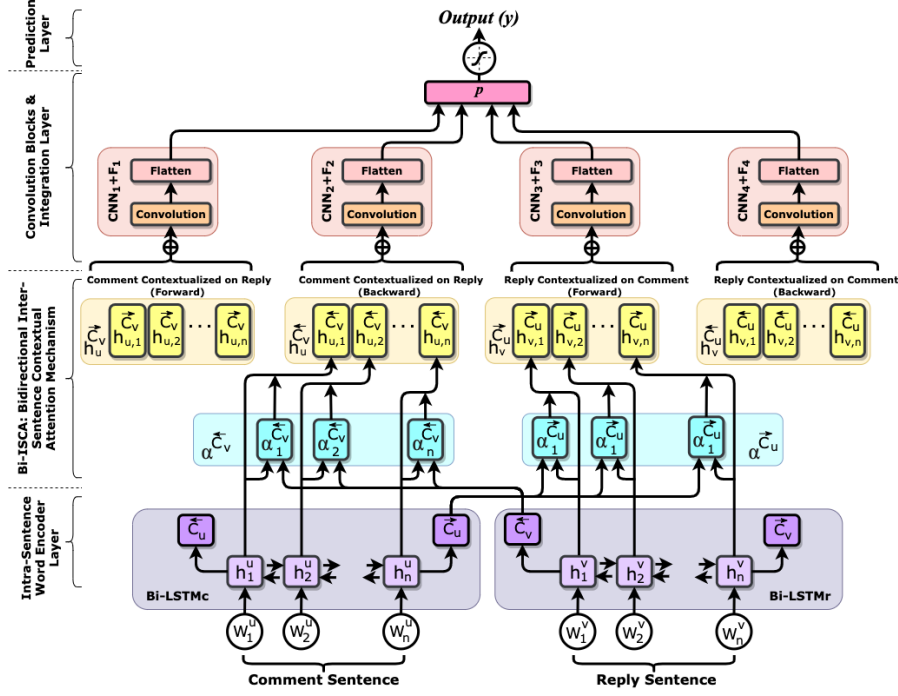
Prediction Layer

Convolution Blocks & Integration Layer

Bi-ISCA: Bidirectional Inter-Sentence Contextual Attention Mechanism

Intra-Sentence Word Encoder Layer

Output (y)

$f$

p

$CNN_1+F_1$

Flatten

Convolution

$CNN_2+F_2$

Flatten

Convolution

$CNN_3+F_3$

Flatten

Convolution

$CNN_4+F_4$

Flatten

Convolution

Comment Contextualized on Reply (Forward)

Comment Contextualized on Reply (Backward)

Reply Contextualized on Comment (Forward)

Reply Contextualized on Comment (Backward)

$h_u^{\vec{C}_v}$ $h_{u,1}^{\vec{C}_v}$ $h_{u,2}^{\vec{C}_v}$ ... $h_{u,n}^{\vec{C}_v}$

$h_u^{\overleftarrow{C}_v}$ $h_{u,1}^{\overleftarrow{C}_v}$ $h_{u,2}^{\overleftarrow{C}_v}$ ... $h_{u,n}^{\overleftarrow{C}_v}$

$h_v^{\vec{C}_u}$ $h_{v,1}^{\vec{C}_u}$ $h_{v,2}^{\vec{C}_u}$ ... $h_{v,n}^{\vec{C}_u}$

$h_v^{\overleftarrow{C}_u}$ $h_{v,1}^{\overleftarrow{C}_u}$ $h_{v,2}^{\overleftarrow{C}_u}$ ... $h_{v,n}^{\overleftarrow{C}_u}$

$\alpha^{\vec{C}_v}$ $\alpha_1^{\vec{C}_v}$ $\alpha_2^{\vec{C}_v}$ $\alpha_n^{\vec{C}_v}$

$\alpha_1^{\vec{C}_u}$ $\alpha_1^{\vec{C}_u}$ $\alpha_1^{\vec{C}_u}$ $\alpha^{\vec{C}_u}$

$\overleftarrow{C}_u$ $h_1^u$ $h_2^u$ $h_n^u$ $\vec{C}_u$

Bi-LSTMc

$\overleftarrow{C}_v$ $h_1^v$ $h_2^v$ $h_n^v$ $\vec{C}_v$

Bi-LSTMr

$W_1^u$ $W_2^u$ $W_n^u$

$W_1^v$ $W_2^v$ $W_n^v$

Comment Sentence

Reply Sentence